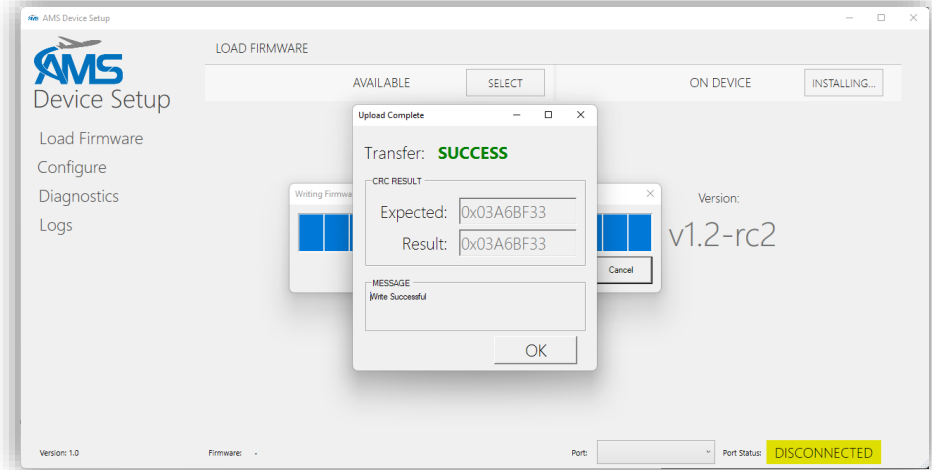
AMS Device Setup

AMS
Device Setup

Load Firmware
Configure
Diagnostics
Logs

LOAD FIRMWARE

AVAILABLE SELECT

ON DEVICE INSTALLING...

Writing Firmwa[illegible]

Cancel

Version:
v1.2-rc2

Upload Complete

Transfer: SUCCESS

CRC RESULT
Expected: 0x03A6BF33
Result: 0x03A6BF33

MESSAGE
Write Successful

OK

Version: 1.0

Firmware: -

Port:

Port Status: DISCONNECTED